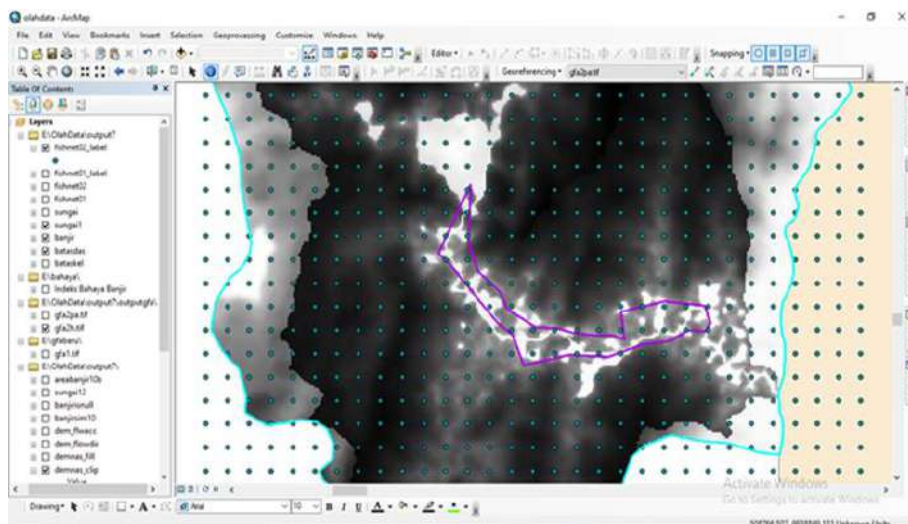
olahdata - ArcMap

File Edit View Bookmarks Insert Selection Geoprocessing Customize Windows Help

Editor ▾

Snapping ▾

Georeferencing ▾ gfa2pa.tif

Table Of Contents

Layers

E:\OlahData\output7

fishnet02_label

fishnet01_label

fishnet02

fishnet01

sungai

sungai1

banjir

batasdas

bataskel

E:\bahaya\

Indeks Bahaya Banjir

E:\OlahData\output7\outputgfa\

gfa2pa.tif

gfa2t.tif

E:\gfabaru\

gfa1.tif

E:\OlahData\output7\

areabanjir10b

sungai12

banjirsinull

banjirsim10

dem_flowacc

dem_flowdir

demnas_fill

demnas_clip

Drawing ▾

Arial

10

B I U

Activate Windows

Go to Settings to activate Windows.

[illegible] Unknown Units